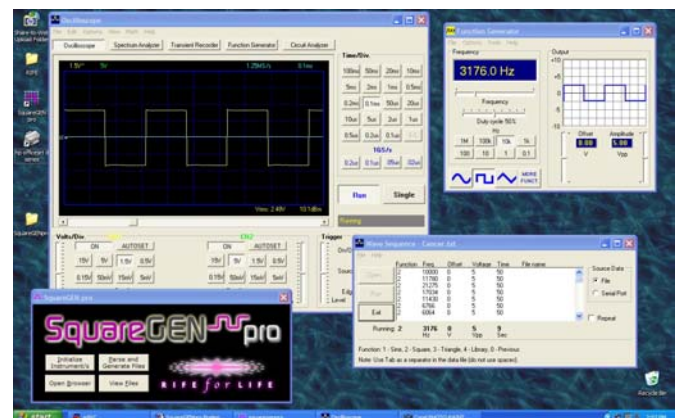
Oscilloscope

File Edit Options View Math Help

Oscilloscope | Spectrum Analyzer | Transient Recorder | Function Generator | Circuit Analyzer

1.5V 5V 1.25MS/s 0.1ms

Time/Div.

100s 50m 20m 10m
5m 2m 1m 0.5m
0.2m 0.1ms 50u 20u
10u 5u 2u 1u
0.5u 0.2u 0.1u

16S/s

0.2u 0.1u 25u 32u

Run Single

View: 2.48V 10.1dBm

Running

Volts/Div.

CH1 ON AUTOSET
15V 5V 1.5V 0.5V
0.15V 50mV 15mV 5mV

CH2 ON AUTOSET
15V 5V 1.5V 0.5V
0.15V 50mV 15mV 5mV

Trigger

Function Generator

File Options Tools Help

Frequency

3176.0 Hz

Frequency

Duty cycle 50%

Hz

1M 100k 10k 1k
100 10 1 0.1

MORE FUNCT

Output

+10
+5
0
-5
-10

Offset 0.00 V
Amplitude 5.00 Vpp

Wave Sequence - Cancer.lst

File Help

| Function | Freq. | Offset | Voltage | Time | File name |
|---|---|---|---|---|---|
| 2 | 10000 | 0 | 5 | 50 | |
| 2 | 11780 | 0 | 5 | 50 | |
| 2 | 21275 | 0 | 5 | 50 | |
| 2 | 17034 | 0 | 5 | 50 | |
| 2 | 11430 | 0 | 5 | 50 | |
| 2 | 6766 | 0 | 5 | 50 | |
| 2 | 6064 | 0 | 5 | 50 | |

Open
Run
Exit

Running: 2 3176 Hz 0 V 5 Vpp 9 Sec

Source Data
File
Serial Port

Repeat

Function: 1 - Sine, 2 - Square, 3 - Triangle, 4 - Library, 0 - Previous

Note: Use Tab as a separator in the data file (do not use spaces).

SquareGEN pro

SquareGEN pro

Initialize Instrument/s
Parse and Generate Files
Open Browser
View Files

RIFE for LIFE

Share to Visit Upload Folder

RIFE

SquareGEN pro

SquareGENpro

Recycle Bin

start